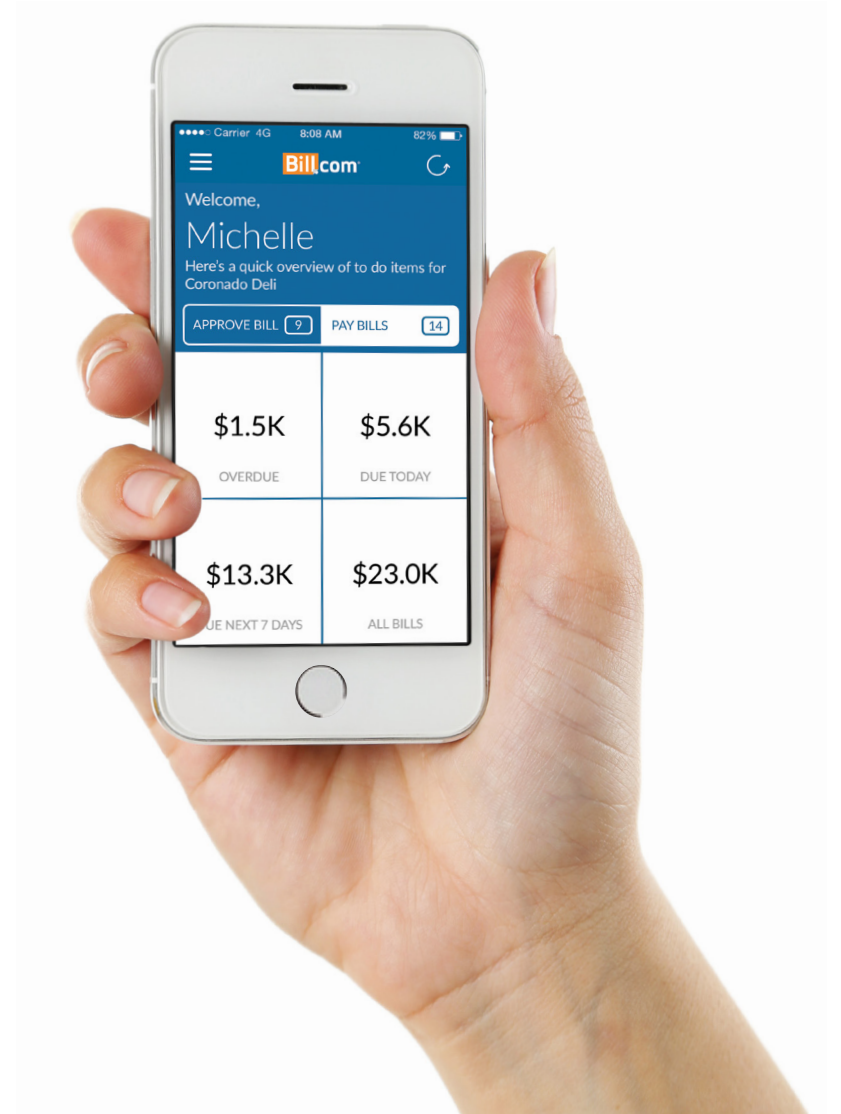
●●●●○ Carrier 4G 8:08 AM 82%

Bill.com

Welcome,

Michelle

Here's a quick overview of to do items for Coronado Deli

APPROVE BILL 9 PAY BILLS 14

$1.5K
OVERDUE

$5.6K
DUE TODAY

$13.3K
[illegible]UE NEXT 7 DAYS

$23.0K
ALL BILLS